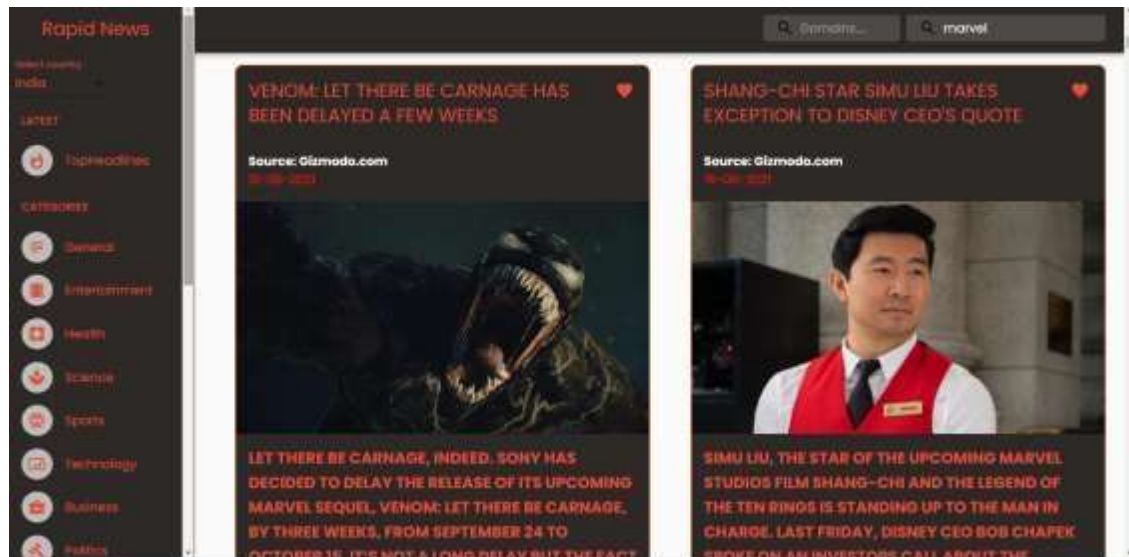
Rapid News

Select country
India

LATEST

TopHeadlines

CATEGORIES

General

Entertainment

Health

Science

Sports

Technology

Business

Politics

Domains...

marvel

VENOM: LET THERE BE CARNAGE HAS BEEN DELAYED A FEW WEEKS

Source: Gizmodo.com
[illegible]

LET THERE BE CARNAGE, INDEED. SONY HAS DECIDED TO DELAY THE RELEASE OF ITS UPCOMING MARVEL SEQUEL, VENOM: LET THERE BE CARNAGE, BY THREE WEEKS, FROM SEPTEMBER 24 TO OCTOBER 15. IT'S NOT A LONG DELAY BUT THE FACT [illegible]

SHANG-CHI STAR SIMU LIU TAKES EXCEPTION TO DISNEY CEO'S QUOTE

Source: Gizmodo.com
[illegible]

SIMU LIU, THE STAR OF THE UPCOMING MARVEL STUDIOS FILM SHANG-CHI AND THE LEGEND OF THE TEN RINGS IS STANDING UP TO THE MAN IN CHARGE. LAST FRIDAY, DISNEY CEO BOB CHAPEK SPOKE ON AN INVESTORS CALL ABOUT THE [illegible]